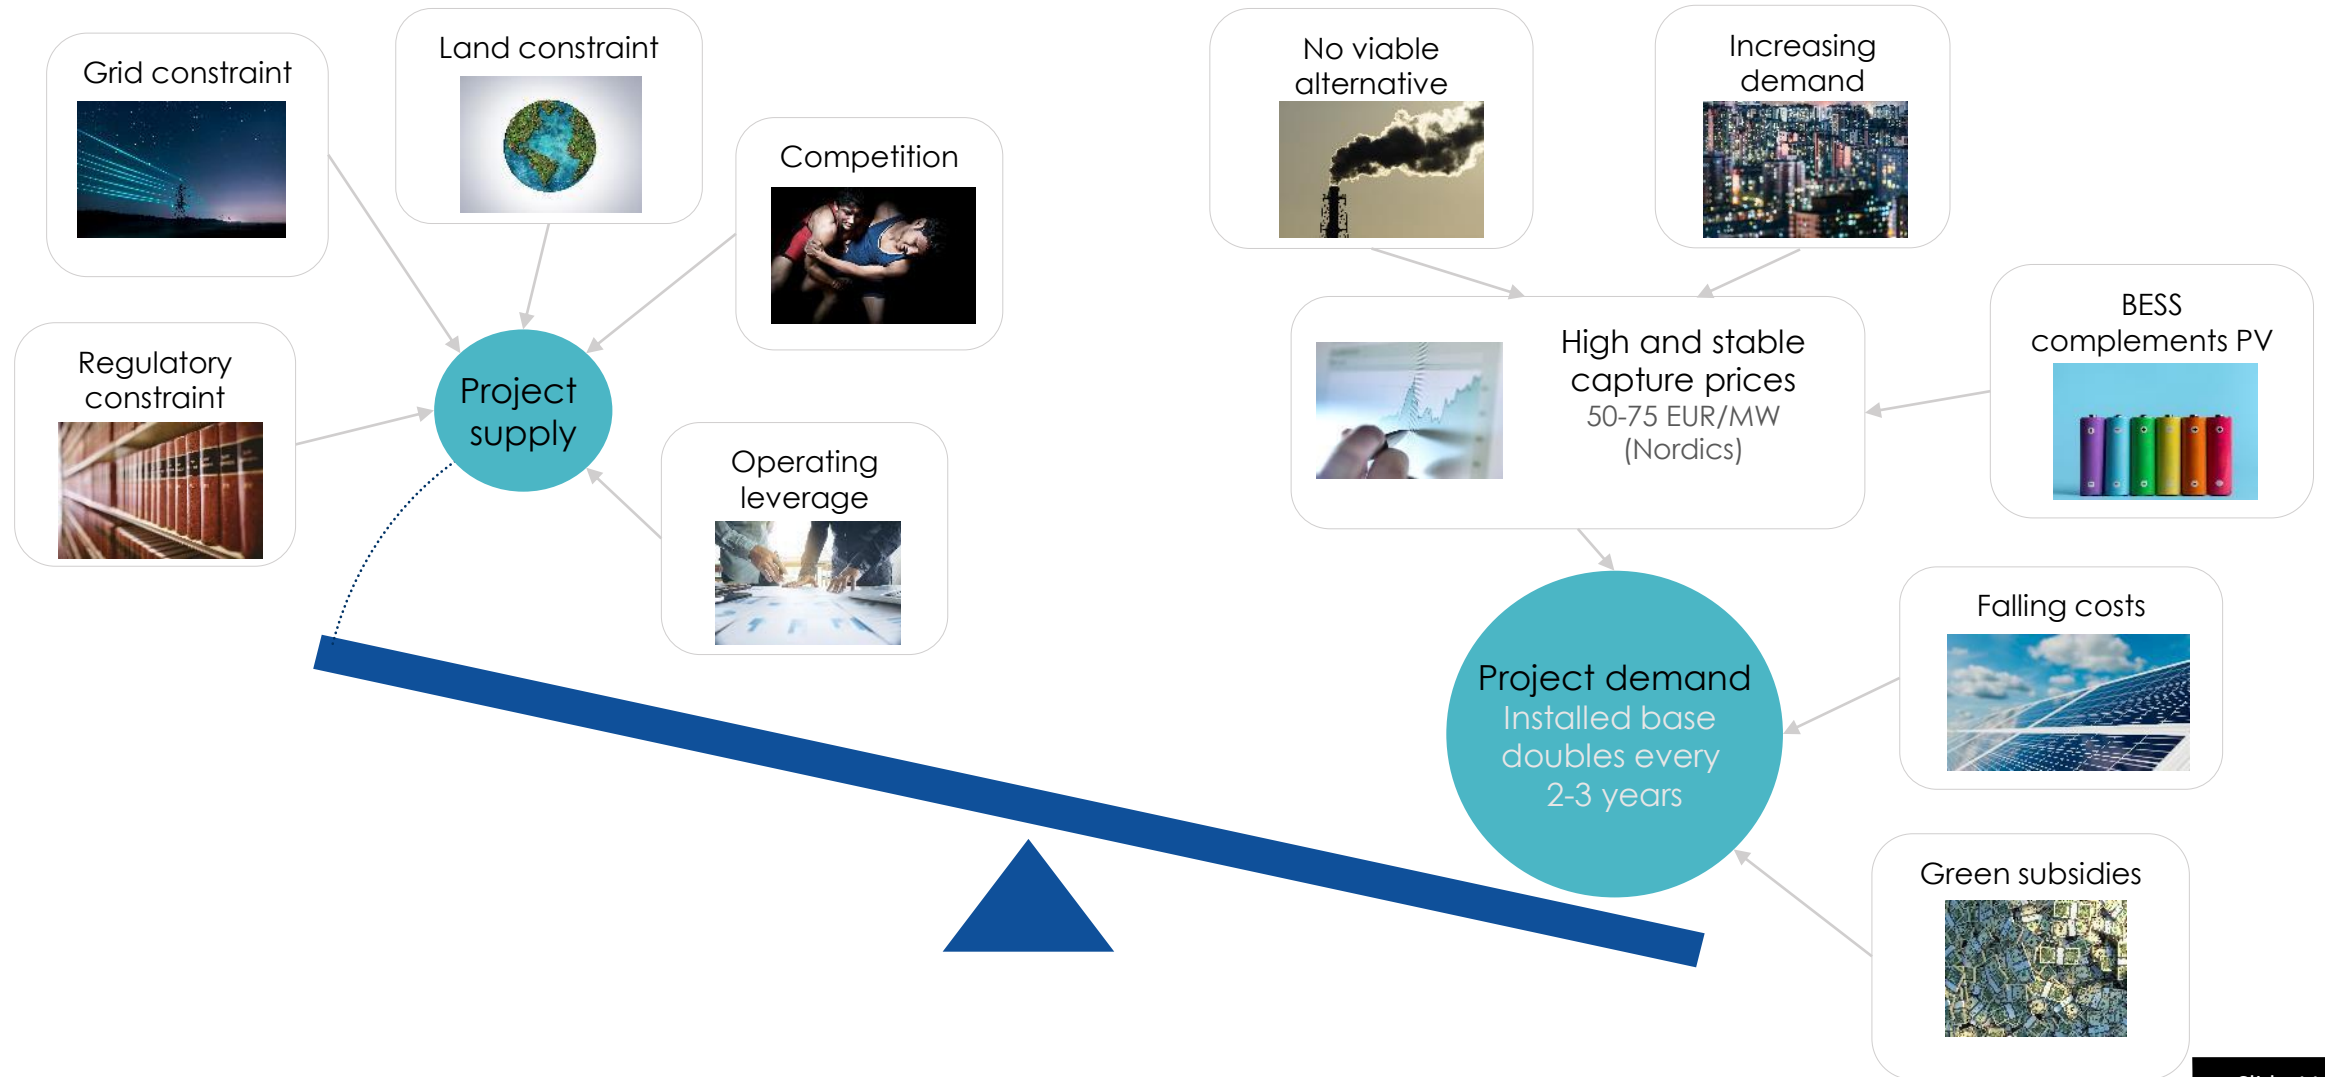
Grid constraint

Land constraint

Competition

Regulatory constraint

Project supply

Operating leverage

No viable alternative

Increasing demand

High and stable capture prices
50-75 EUR/MW
(Nordics)

BESS complements PV

Falling costs

Project demand
Installed base doubles every 2-3 years

Green subsidies

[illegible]